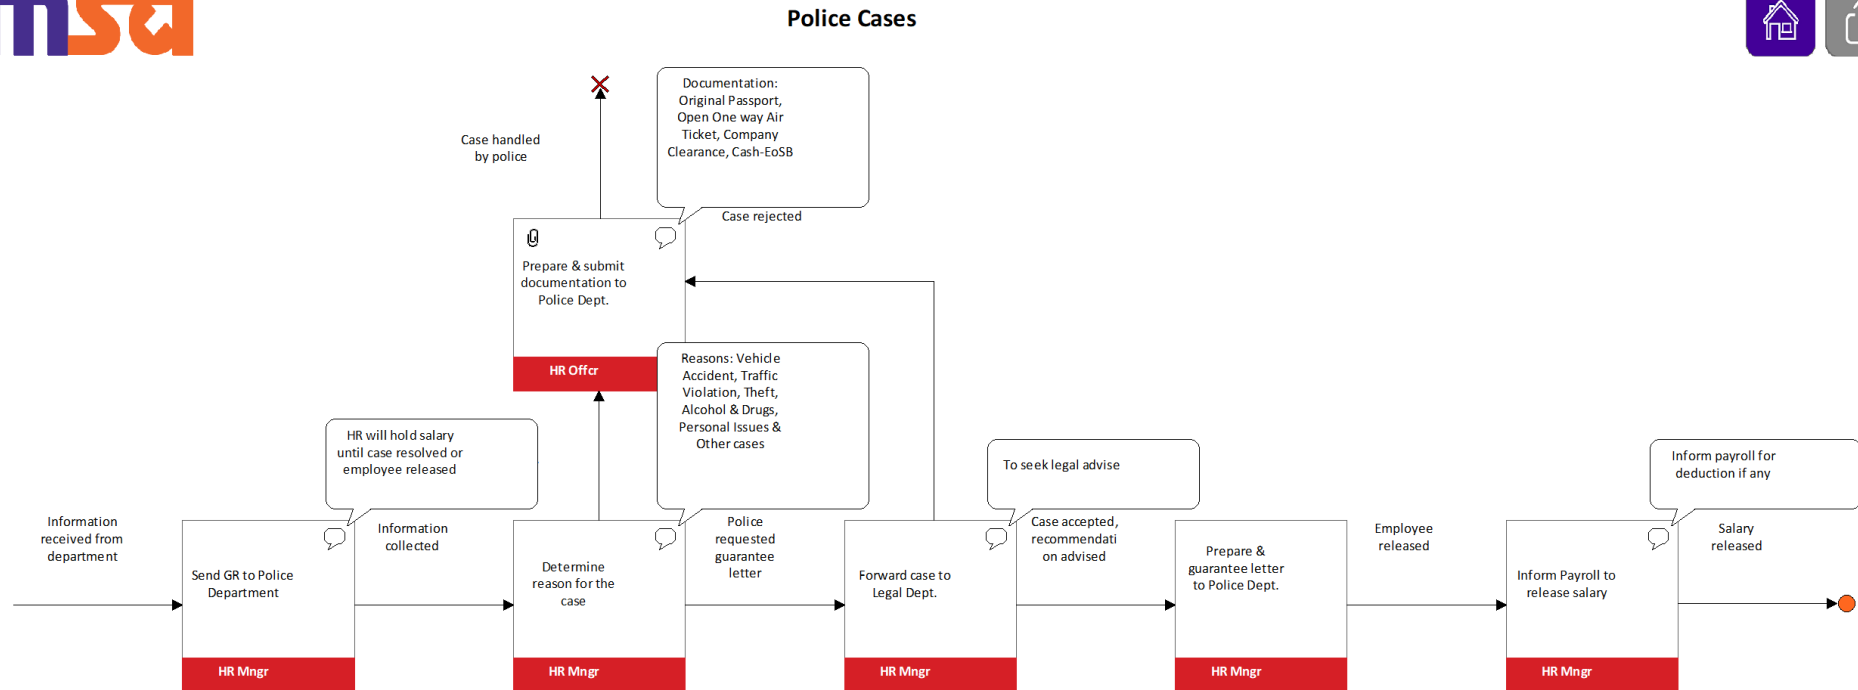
nsa

Police Cases

Documentation: Original Passport, Open One way Air Ticket, Company Clearance, Cash-EoSB

Case handled by police

Case rejected

Prepare & submit documentation to Police Dept.

HR Offcr

Reasons: Vehicle Accident, Traffic Violation, Theft, Alcohol & Drugs, Personal Issues & Other cases

HR will hold salary until case resolved or employee released

To seek legal advise

Inform payroll for deduction if any

Information received from department

Send GR to Police Department

HR Mngr

Information collected

Determine reason for the case

HR Mngr

Police requested guarantee letter

Forward case to Legal Dept.

HR Mngr

Case accepted, recommendati on advised

Prepare & guarantee letter to Police Dept.

HR Mngr

Employee released

Inform Payroll to release salary

HR Mngr

Salary released